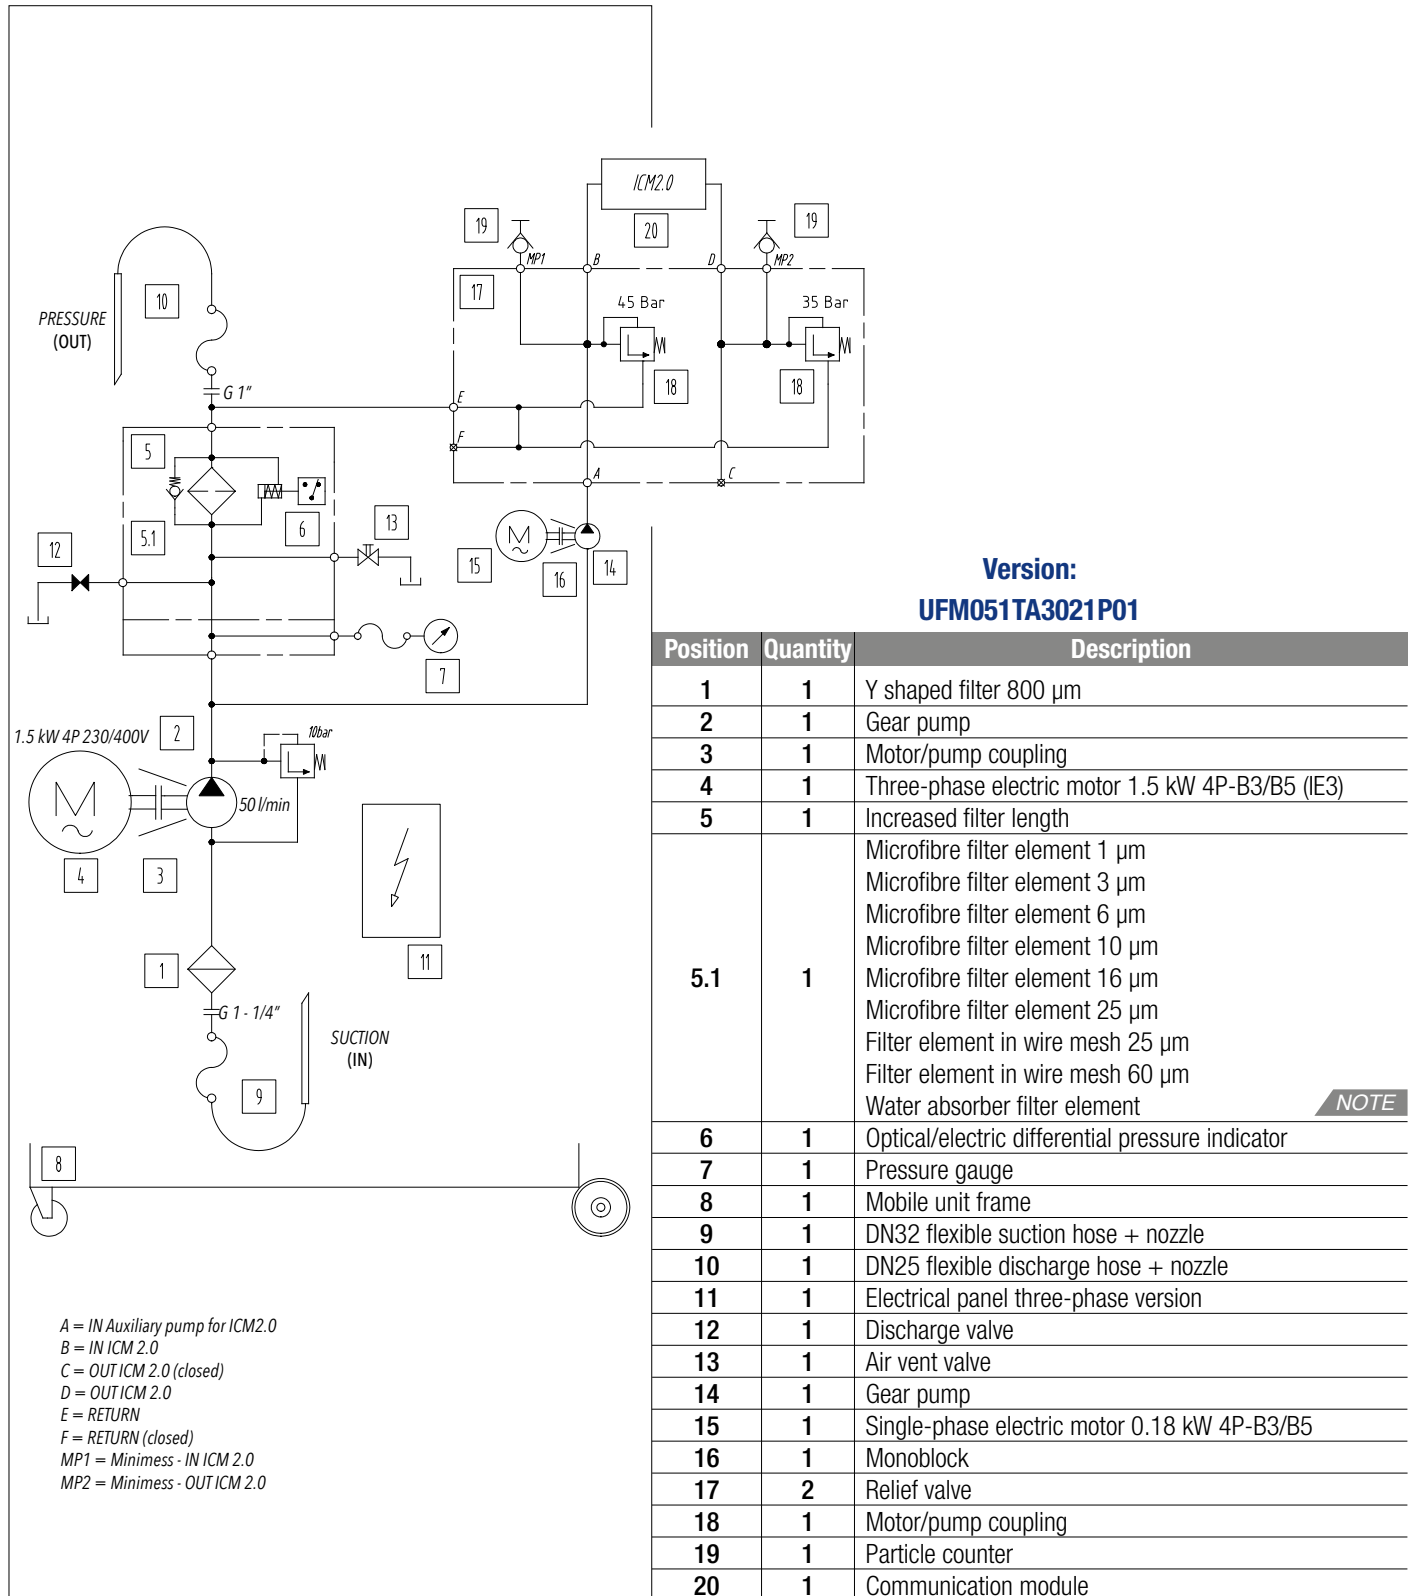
ICM2.0
20
19
19
MP1
B
D
MP2
17
45 Bar
35 Bar
18
18
10
PRESSURE
(OUT)
G 1"
E
F
A
C
5
6
5.1
13
12
15
16
14
7
1.5 kW 4P 230/400V
2
10bar
50 l/min
4
3
11
1
G 1 - 1/4"
SUCTION
(IN)
9
8

Version:
UFM051TA3021P01

| Position | Quantity | Description |
|---|---|---|
| 1 | 1 | Y shaped filter 800 µm |
| 2 | 1 | Gear pump |
| 3 | 1 | Motor/pump coupling |
| 4 | 1 | Three-phase electric motor 1.5 kW 4P-B3/B5 (IE3) |
| 5 | 1 | Increased filter length |
| 5.1 | 1 | Microfibre filter element 1 µm<br>Microfibre filter element 3 µm<br>Microfibre filter element 6 µm<br>Microfibre filter element 10 µm<br>Microfibre filter element 16 µm<br>Microfibre filter element 25 µm<br>Filter element in wire mesh 25 µm<br>Filter element in wire mesh 60 µm<br>Water absorber filter element NOTE |
| 6 | 1 | Optical/electric differential pressure indicator |
| 7 | 1 | Pressure gauge |
| 8 | 1 | Mobile unit frame |
| 9 | 1 | DN32 flexible suction hose + nozzle |
| 10 | 1 | DN25 flexible discharge hose + nozzle |
| 11 | 1 | Electrical panel three-phase version |
| 12 | 1 | Discharge valve |
| 13 | 1 | Air vent valve |
| 14 | 1 | Gear pump |
| 15 | 1 | Single-phase electric motor 0.18 kW 4P-B3/B5 |
| 16 | 1 | Monoblock |
| 17 | 2 | Relief valve |
| 18 | 1 | Motor/pump coupling |
| 19 | 1 | Particle counter |
| 20 | 1 | Communication module |

A = IN Auxiliary pump for ICM2.0
B = IN ICM 2.0
C = OUT ICM 2.0 (closed)
D = OUT ICM 2.0
E = RETURN
F = RETURN (closed)
MP1 = Minimess - IN ICM 2.0
MP2 = Minimess - OUT ICM 2.0